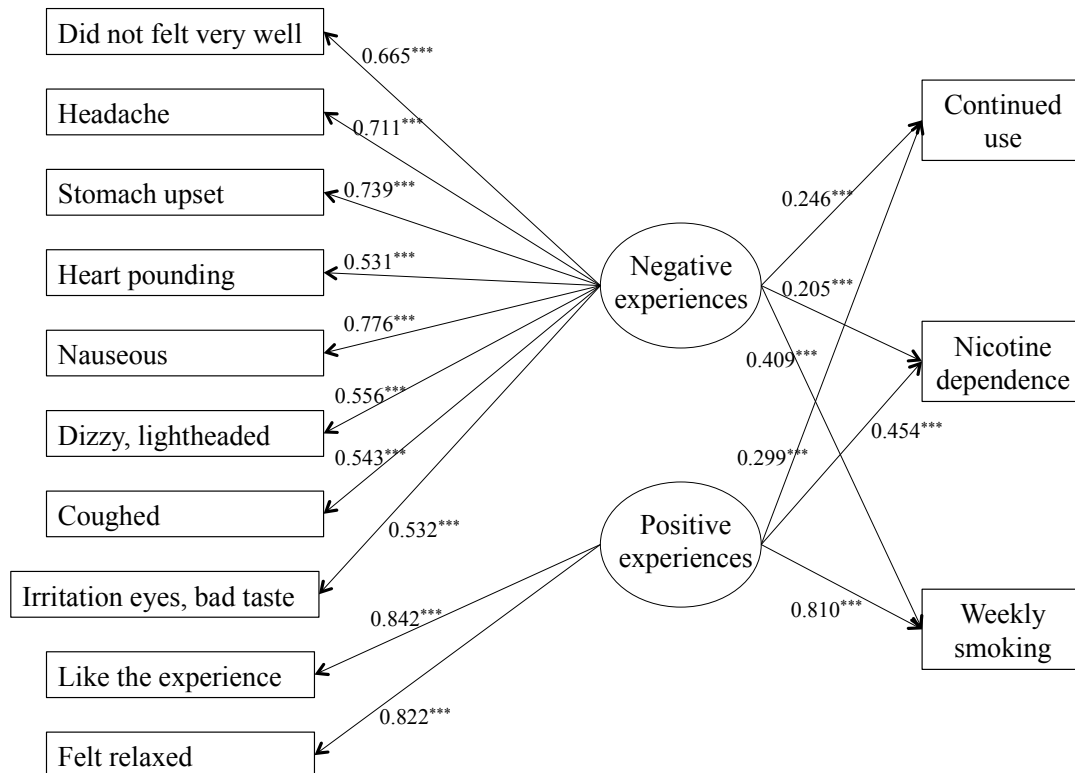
Did not felt very well

0.665***

Headache

0.711***

Stomach upset

0.739***

Heart pounding

0.531***

0.776***

Nauseous

0.556***

Dizzy, lightheaded

0.543***

Coughed

0.532***

Irritation eyes, bad taste

0.842***

Like the experience

0.822***

Felt relaxed

Negative experiences

Positive experiences

Continued use

0.246***

0.205***

0.409***

Nicotine dependence

0.454***

0.299***

0.810***

Weekly smoking